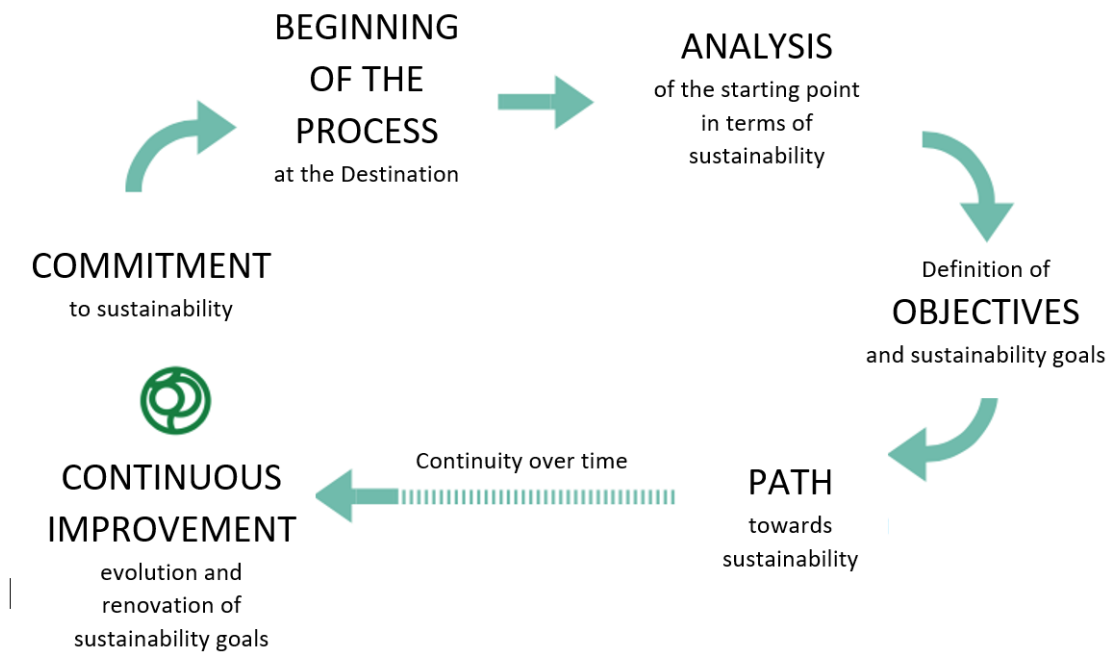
BEGINNING OF THE PROCESS
at the Destination

ANALYSIS
of the starting point in terms of sustainability

Definition of
OBJECTIVES
and sustainability goals

PATH
towards sustainability

Continuity over time

CONTINUOUS IMPROVEMENT
evolution and renovation of sustainability goals

COMMITMENT
to sustainability